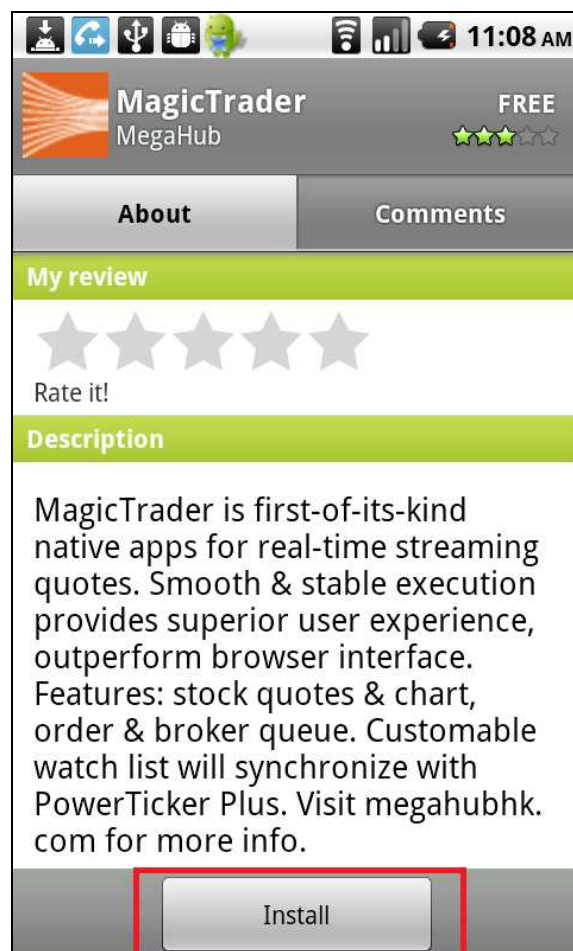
11:08 AM

MagicTrader
MegaHub

FREE

About

Comments

My review

Rate it!

Description

MagicTrader is first-of-its-kind native apps for real-time streaming quotes. Smooth & stable execution provides superior user experience, outperform browser interface. Features: stock quotes & chart, order & broker queue. Customable watch list will synchronize with PowerTicker Plus. Visit megahubhk. com for more info.

Install